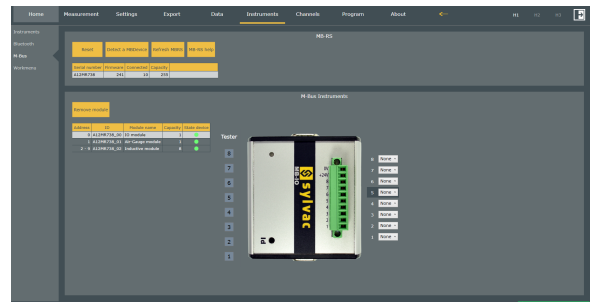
Home Measurement Settings Export Data Instruments Channels Program About

M1 M2 M3

Instruments
Bluetooth
M-Bus
Workmanu

MB-RS

Reset Detect a MBDevice Refresh MBRS MB-RS help

| Serial number | Firmware | Connected | Capacity |
|---|---|---|---|
| A12MR73A | 241 | 16 | 255 |

M-Bus Instruments

Remove modules

| Address | ID | Module name | Capacity | State device |
|---|---|---|---|---|
| 0 | A12MR73A_00 | IO module | 1 | |
| 1 | A12MR73A_01 | Air-Gauge module | 1 | |
| 2 - 5 | A12MR73A_02 | Inductive module | 4 | |

Tester

8
7
6
5
4
3
2
1

sylvac

8 None
7 None
6 None
5 None
4 None
3 None
2 None
1 None